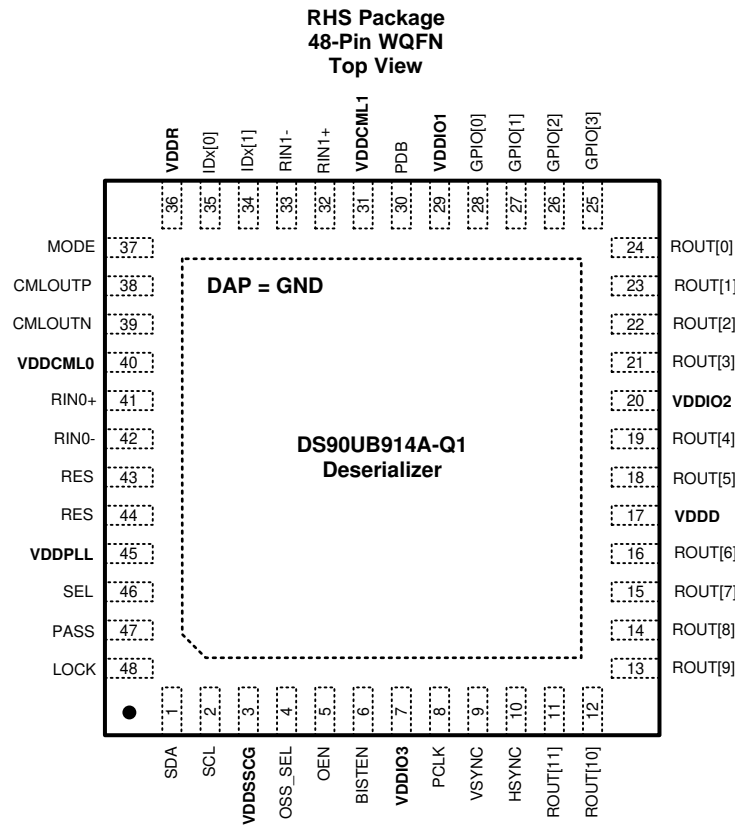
RHS Package
48-Pin WQFN
Top View

VDDR 36
IDx[0] 35
IDx[1] 34
RIN1- 33
RIN1+ 32
VDDCML1 31
PDB 30
VDDIO1 29
GPIO[0] 28
GPIO[1] 27
GPIO[2] 26
GPIO[3] 25

MODE 37
CMLOUTP 38
CMLOUTN 39
VDDCML0 40
RIN0+ 41
RIN0- 42
RES 43
RES 44
VDDPLL 45
SEL 46
PASS 47
LOCK 48

DAP = GND

DS90UB914A-Q1
Deserializer

24 ROUT[0]
23 ROUT[1]
22 ROUT[2]
21 ROUT[3]
20 VDDIO2
19 ROUT[4]
18 ROUT[5]
17 VDDD
16 ROUT[6]
15 ROUT[7]
14 ROUT[8]
13 ROUT[9]

1 SDA
2 SCL
3 VDDSSCG
4 OSS_SEL
5 OEN
6 BISTEN
7 VDDIO3
8 PCLK
9 VSYNC
10 HSYNC
11 ROUT[11]
12 ROUT[10]